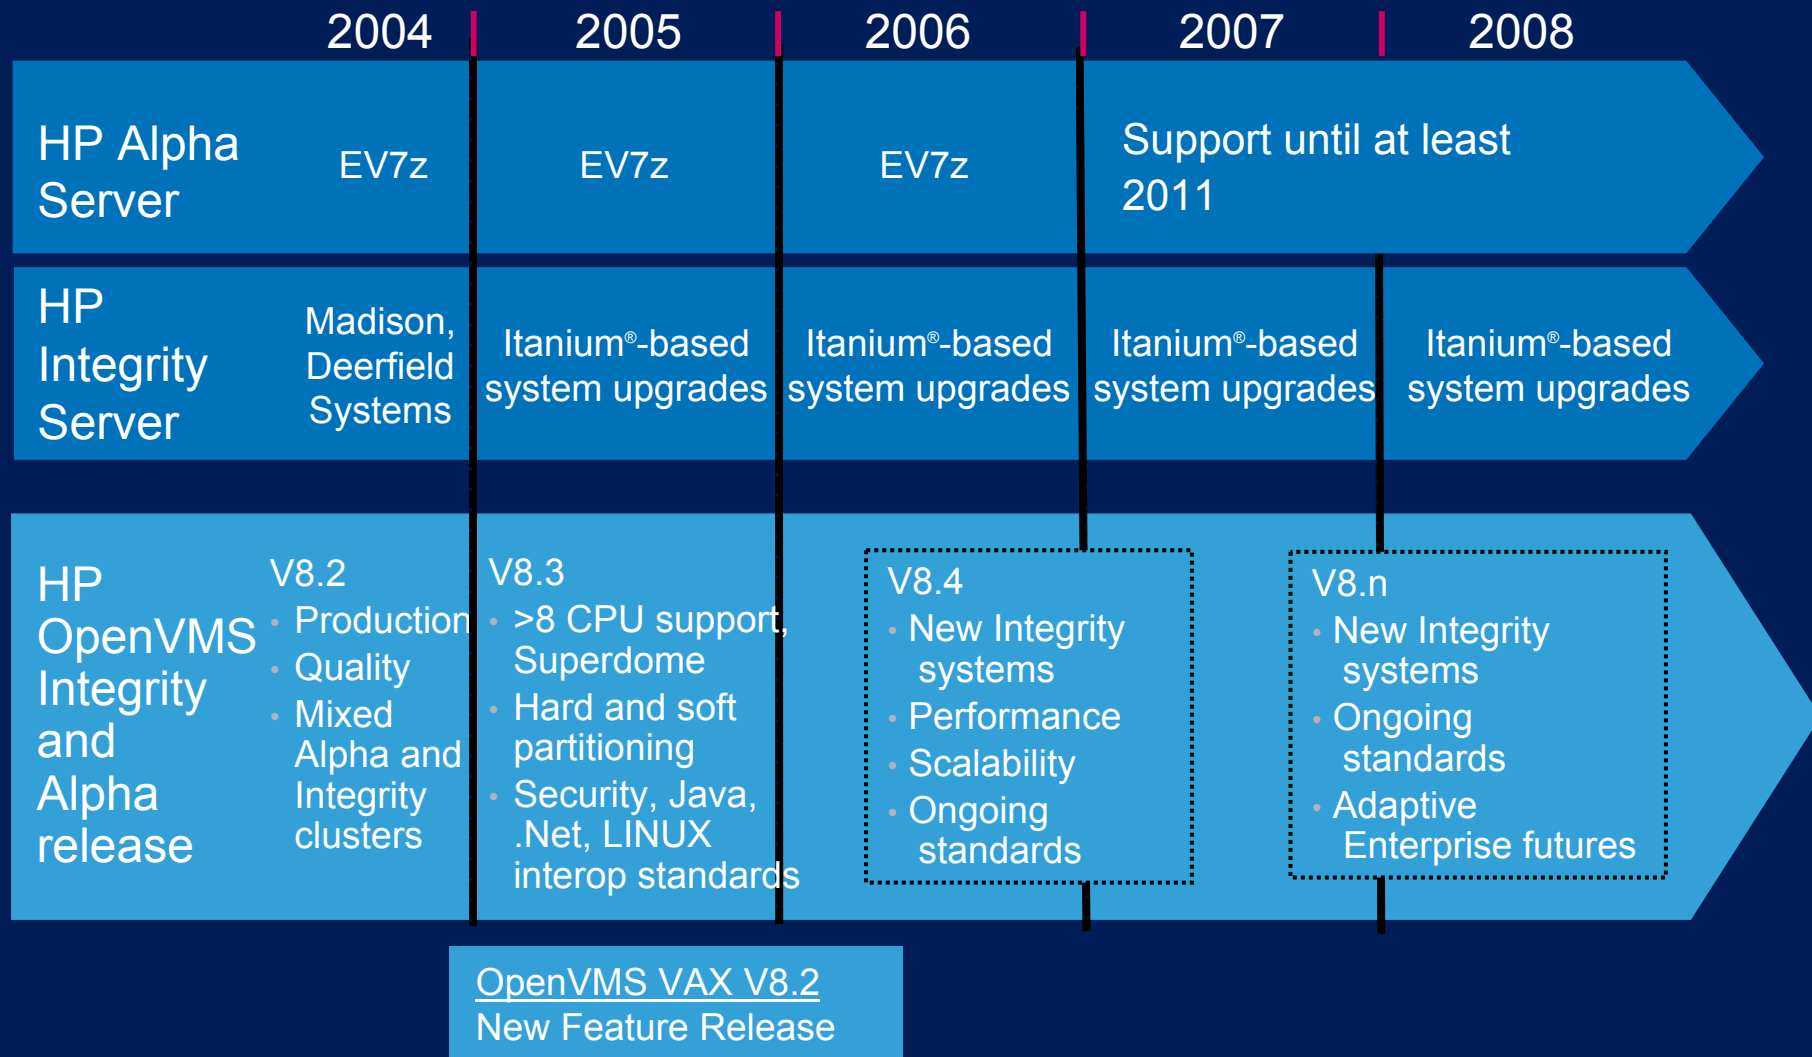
2004 2005 2006 2007 2008

HP Alpha Server

EV7z

EV7z

EV7z

Support until at least 2011

HP Integrity Server

Madison, Deerfield Systems

Itanium®-based system upgrades

Itanium®-based system upgrades

Itanium®-based system upgrades

Itanium®-based system upgrades

HP OpenVMS Integrity and Alpha release

V8.2
- Production Quality
- Mixed Alpha and Integrity clusters

V8.3
- >8 CPU support, Superdome
- Hard and soft partitioning
- Security, Java, .Net, LINUX interop standards

V8.4
- New Integrity systems
- Performance
- Scalability
- Ongoing standards

V8.n
- New Integrity systems
- Ongoing standards
- Adaptive Enterprise futures

OpenVMS VAX V8.2
New Feature Release